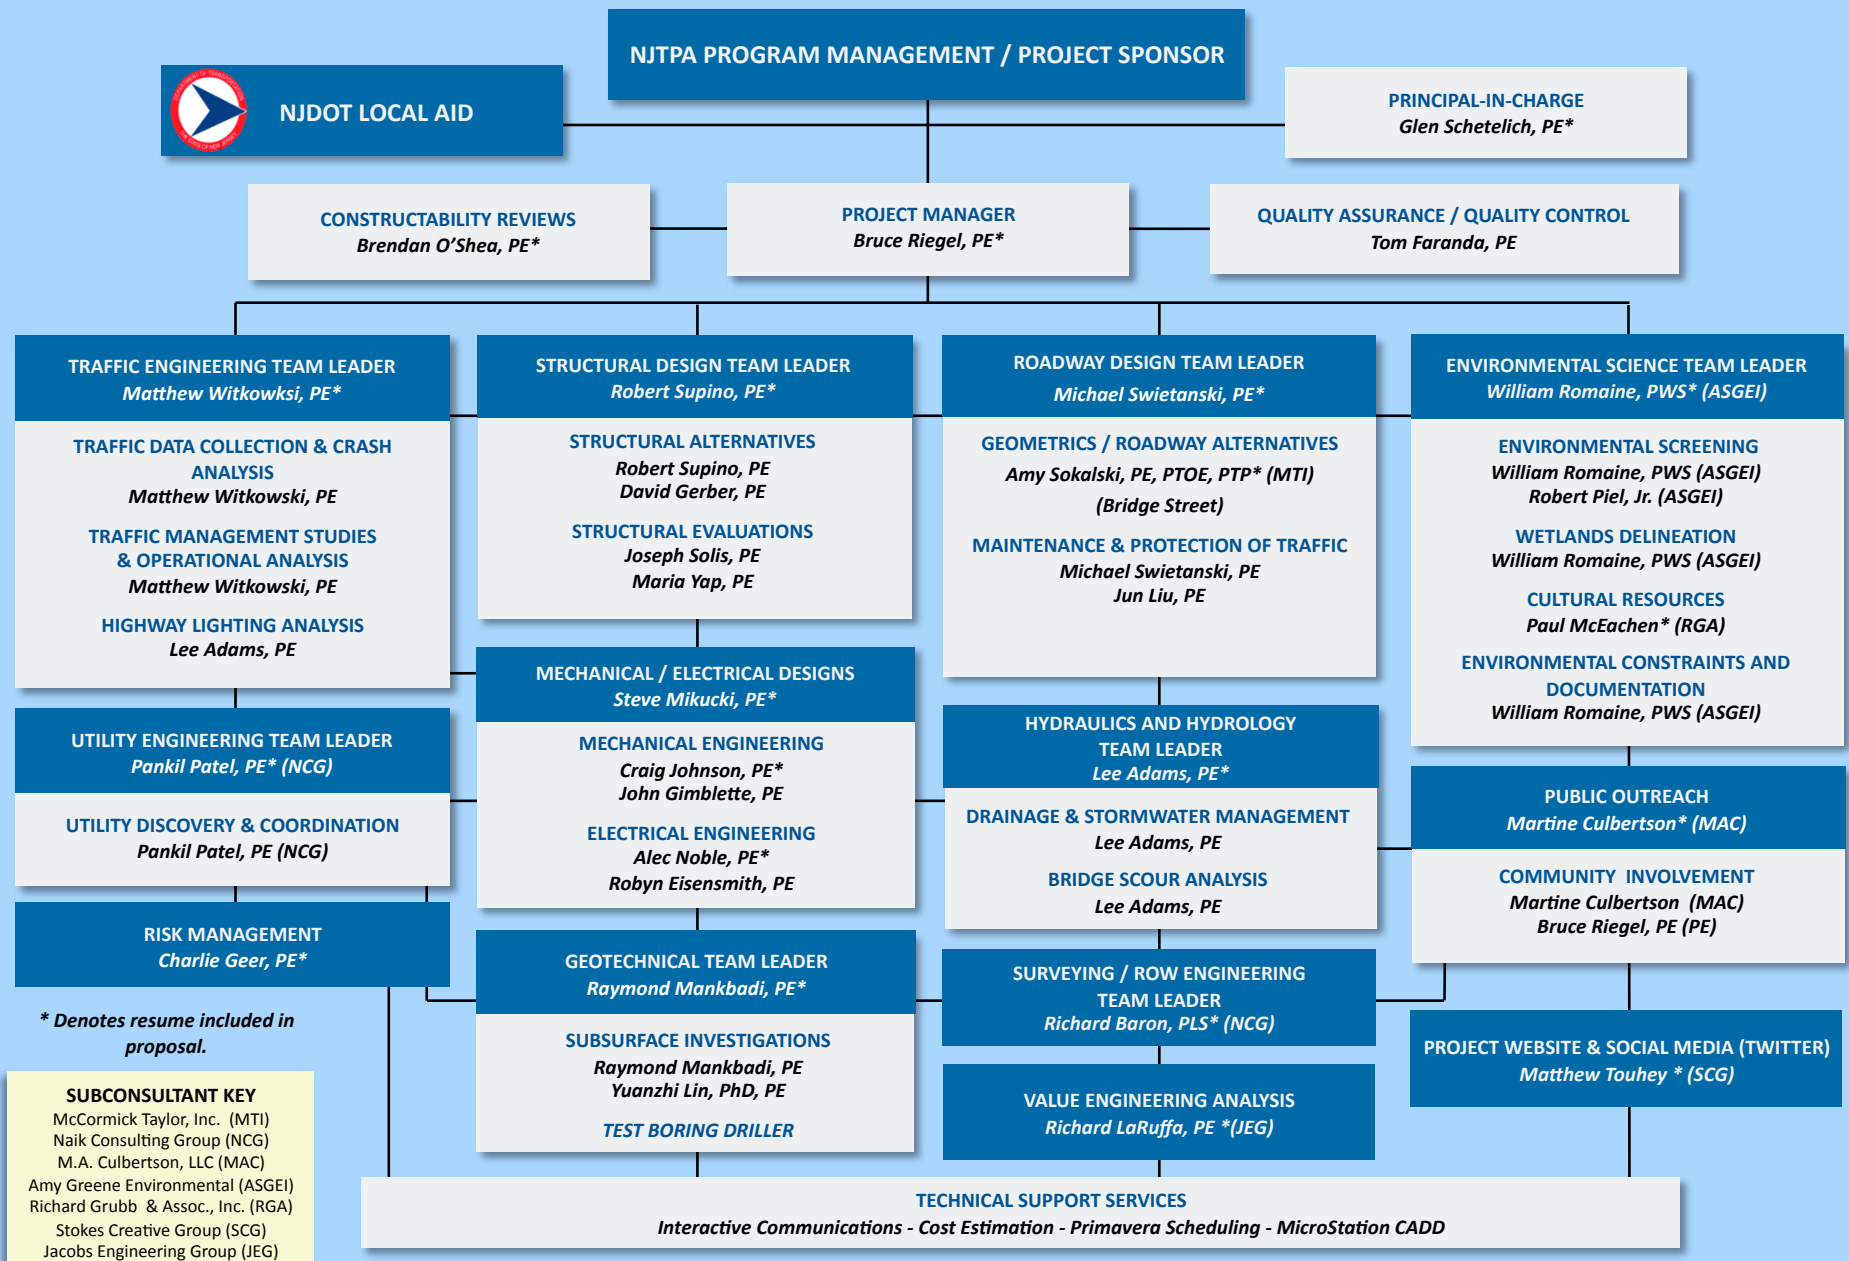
NJTPA PROGRAM MANAGEMENT / PROJECT SPONSOR

NJDOT LOCAL AID

PRINCIPAL-IN-CHARGE
Glen Schetelich, PE*

CONSTRUCTABILITY REVIEWS
Brendan O'Shea, PE*

PROJECT MANAGER
Bruce Riegel, PE*

QUALITY ASSURANCE / QUALITY CONTROL
Tom Faranda, PE

TRAFFIC ENGINEERING TEAM LEADER
Matthew Witkowksi, PE*

TRAFFIC DATA COLLECTION & CRASH ANALYSIS
Matthew Witkowski, PE

TRAFFIC MANAGEMENT STUDIES & OPERATIONAL ANALYSIS
Matthew Witkowski, PE

HIGHWAY LIGHTING ANALYSIS
Lee Adams, PE

UTILITY ENGINEERING TEAM LEADER
Pankil Patel, PE* (NCG)

UTILITY DISCOVERY & COORDINATION
Pankil Patel, PE (NCG)

RISK MANAGEMENT
Charlie Geer, PE*

* Denotes resume included in proposal.

SUBCONSULTANT KEY
McCormick Taylor, Inc. (MTI)
Naik Consulting Group (NCG)
M.A. Culbertson, LLC (MAC)
Amy Greene Environmental (ASGEI)
Richard Grubb & Assoc., Inc. (RGA)
Stokes Creative Group (SCG)
Jacobs Engineering Group (JEG)

STRUCTURAL DESIGN TEAM LEADER
Robert Supino, PE*

STRUCTURAL ALTERNATIVES
Robert Supino, PE
David Gerber, PE

STRUCTURAL EVALUATIONS
Joseph Solis, PE
Maria Yap, PE

MECHANICAL / ELECTRICAL DESIGNS
Steve Mikucki, PE*

MECHANICAL ENGINEERING
Craig Johnson, PE*
John Gimblette, PE

ELECTRICAL ENGINEERING
Alec Noble, PE*
Robyn Eisensmith, PE

GEOTECHNICAL TEAM LEADER
Raymond Mankbadi, PE*

SUBSURFACE INVESTIGATIONS
Raymond Mankbadi, PE
Yuanzhi Lin, PhD, PE

TEST BORING DRILLER

ROADWAY DESIGN TEAM LEADER
Michael Swietanski, PE*

GEOMETRICS / ROADWAY ALTERNATIVES
Amy Sokalski, PE, PTOE, PTP* (MTI)
(Bridge Street)

MAINTENANCE & PROTECTION OF TRAFFIC
Michael Swietanski, PE
Jun Liu, PE

HYDRAULICS AND HYDROLOGY TEAM LEADER
Lee Adams, PE*

DRAINAGE & STORMWATER MANAGEMENT
Lee Adams, PE

BRIDGE SCOUR ANALYSIS
Lee Adams, PE

SURVEYING / ROW ENGINEERING TEAM LEADER
Richard Baron, PLS* (NCG)

VALUE ENGINEERING ANALYSIS
Richard LaRuffa, PE *(JEG)

ENVIRONMENTAL SCIENCE TEAM LEADER
William Romaine, PWS* (ASGEI)

ENVIRONMENTAL SCREENING
William Romaine, PWS (ASGEI)
Robert Piel, Jr. (ASGEI)

WETLANDS DELINEATION
William Romaine, PWS (ASGEI)

CULTURAL RESOURCES
Paul McEachen* (RGA)

ENVIRONMENTAL CONSTRAINTS AND DOCUMENTATION
William Romaine, PWS (ASGEI)

PUBLIC OUTREACH
Martine Culbertson* (MAC)

COMMUNITY INVOLVEMENT
Martine Culbertson (MAC)
Bruce Riegel, PE (PE)

PROJECT WEBSITE & SOCIAL MEDIA (TWITTER)
Matthew Touhey * (SCG)

TECHNICAL SUPPORT SERVICES
Interactive Communications - Cost Estimation - Primavera Scheduling - MicroStation CADD